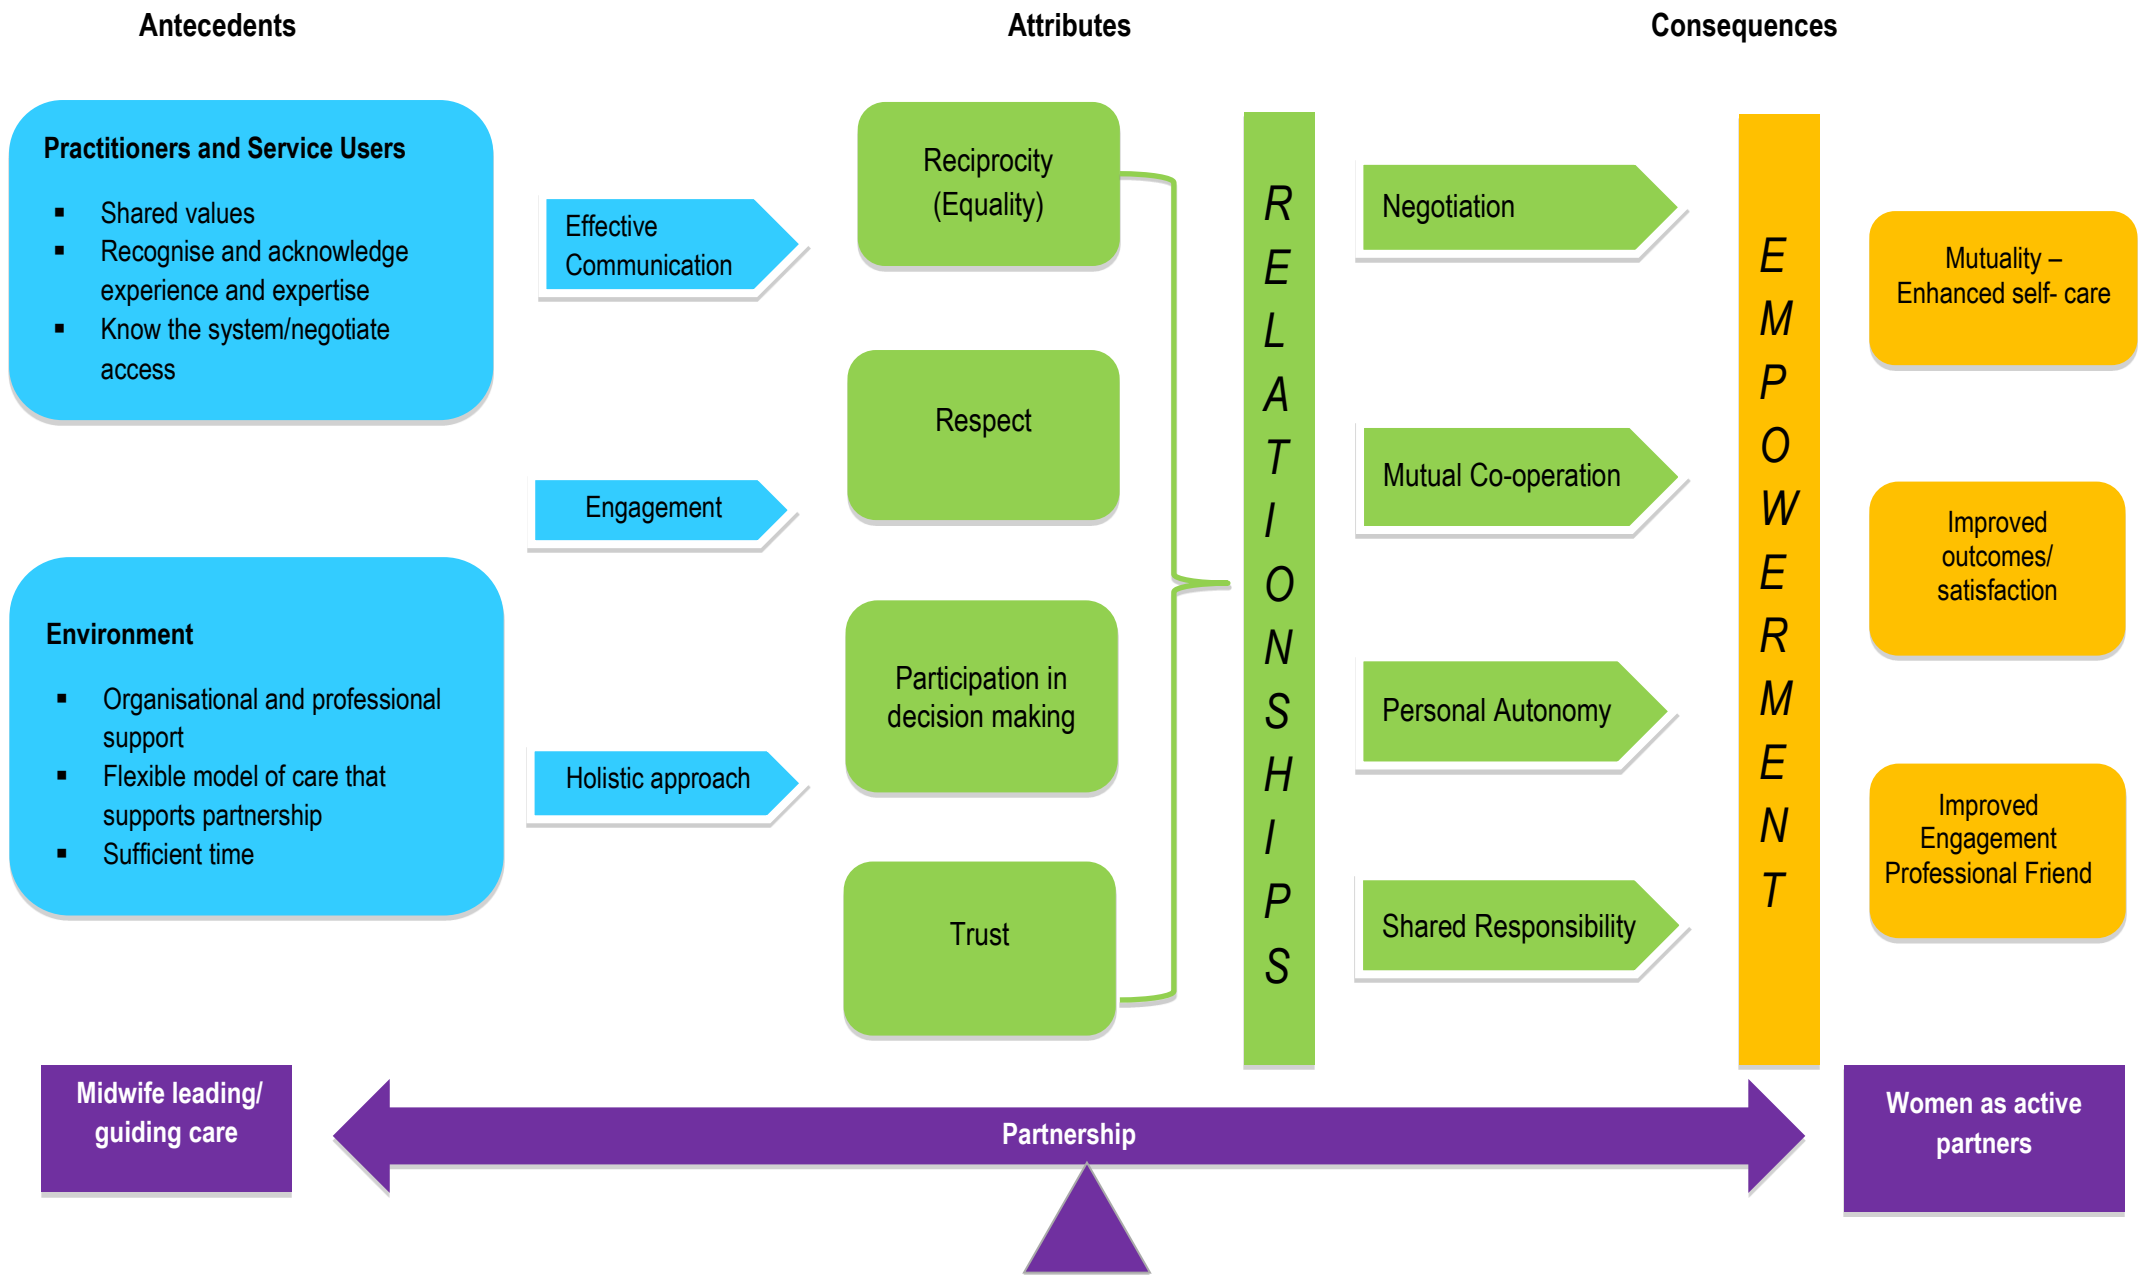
Antecedents

Attributes

Consequences

Practitioners and Service Users

- Shared values
- Recognise and acknowledge experience and expertise
- Know the system/negotiate access

Effective Communication

Engagement

Environment

- Organisational and professional support
- Flexible model of care that supports partnership
- Sufficient time

Holistic approach

Reciprocity (Equality)

Respect

Participation in decision making

Trust

RELATIONSHIPS

Negotiation

Mutual Co-operation

Personal Autonomy

Shared Responsibility

EMPOWERMENT

Mutuality – Enhanced self- care

Improved outcomes/ satisfaction

Improved Engagement Professional Friend

Midwife leading/ guiding care

Partnership

Women as active partners